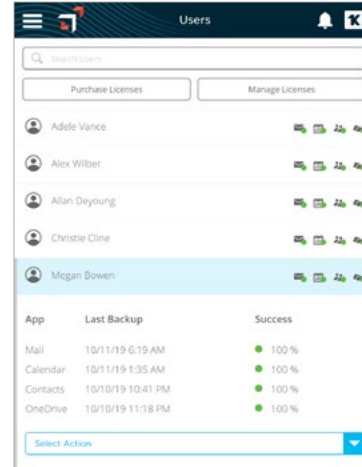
Users

K

Search Users

Purchase Licenses

Manage Licenses

Adele Vance

Alex Wilber

Allan Deyoung

Christie Cline

Megan Bowen

| App | Last Backup | Success |
|---|---|---|
| Mail | 10/11/19 6:19 AM | 100 % |
| Calendar | 10/11/19 1:35 AM | 100 % |
| Contacts | 10/10/19 10:41 PM | 100 % |
| OneDrive | 10/10/19 11:18 PM | 100 % |

Select Action